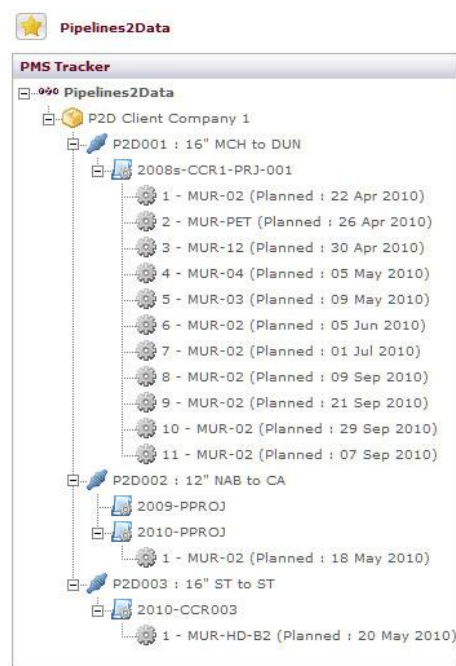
Pipelines2Data

PMS Tracker

Pipelines2Data
P2D Client Company 1
P2D001 : 16" MCH to DUN
2008s-CCR1-PRJ-001
1 - MUR-02 (Planned : 22 Apr 2010)
2 - MUR-PET (Planned : 26 Apr 2010)
3 - MUR-12 (Planned : 30 Apr 2010)
4 - MUR-04 (Planned : 05 May 2010)
5 - MUR-03 (Planned : 09 May 2010)
6 - MUR-02 (Planned : 05 Jun 2010)
7 - MUR-02 (Planned : 01 Jul 2010)
8 - MUR-02 (Planned : 09 Sep 2010)
9 - MUR-02 (Planned : 21 Sep 2010)
10 - MUR-02 (Planned : 29 Sep 2010)
11 - MUR-02 (Planned : 07 Sep 2010)
P2D002 : 12" NAB to CA
2009-PPROJ
2010-PPROJ
1 - MUR-02 (Planned : 18 May 2010)
P2D003 : 16" ST to ST
2010-CCR003
1 - MUR-HD-B2 (Planned : 20 May 2010)